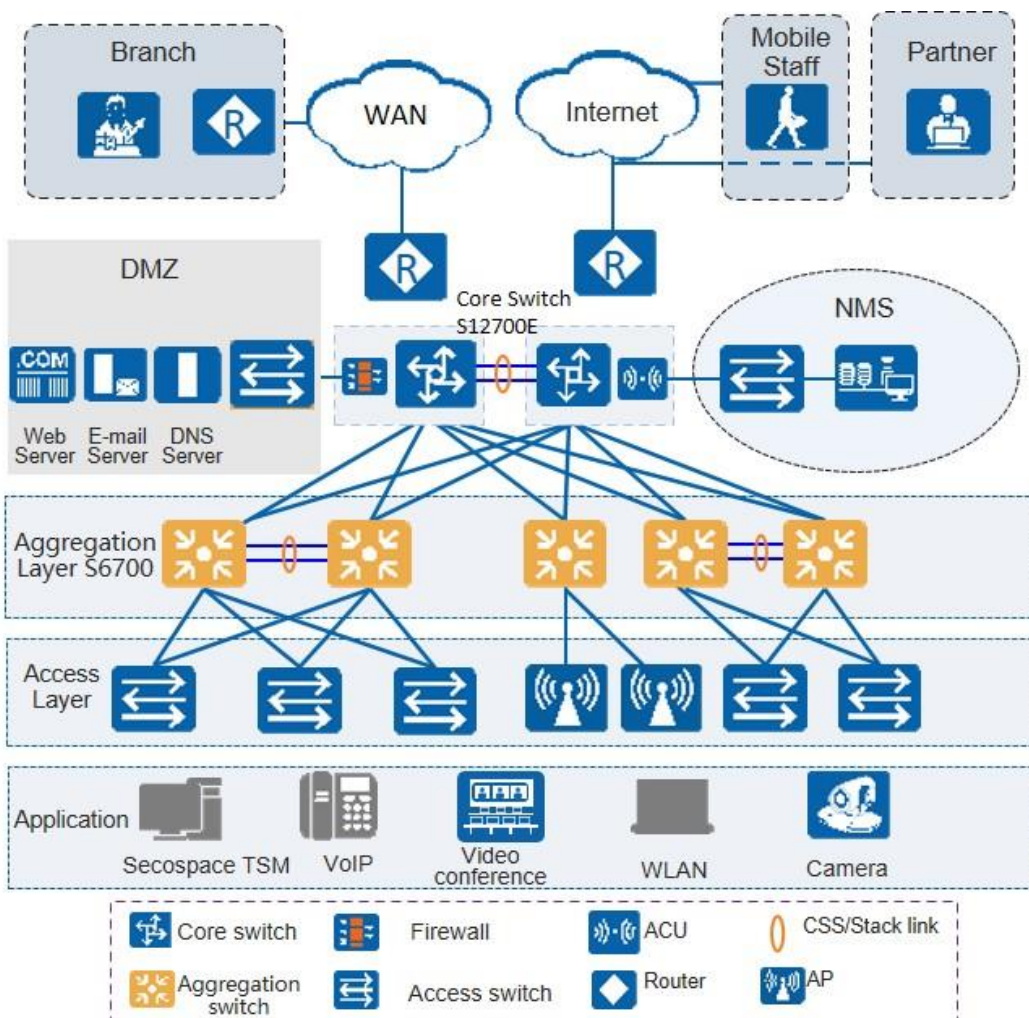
Branch

WAN

Internet

Mobile Staff

Partner

DMZ

Core Switch S12700E

NMS

.COM

Web Server

E-mail Server

DNS Server

Aggregation Layer S6700

Access Layer

Application

Secospace TSM

VoIP

Video conference

WLAN

Camera

Core switch

Firewall

ACU

CSS/Stack link

Aggregation switch

Access switch

Router

AP